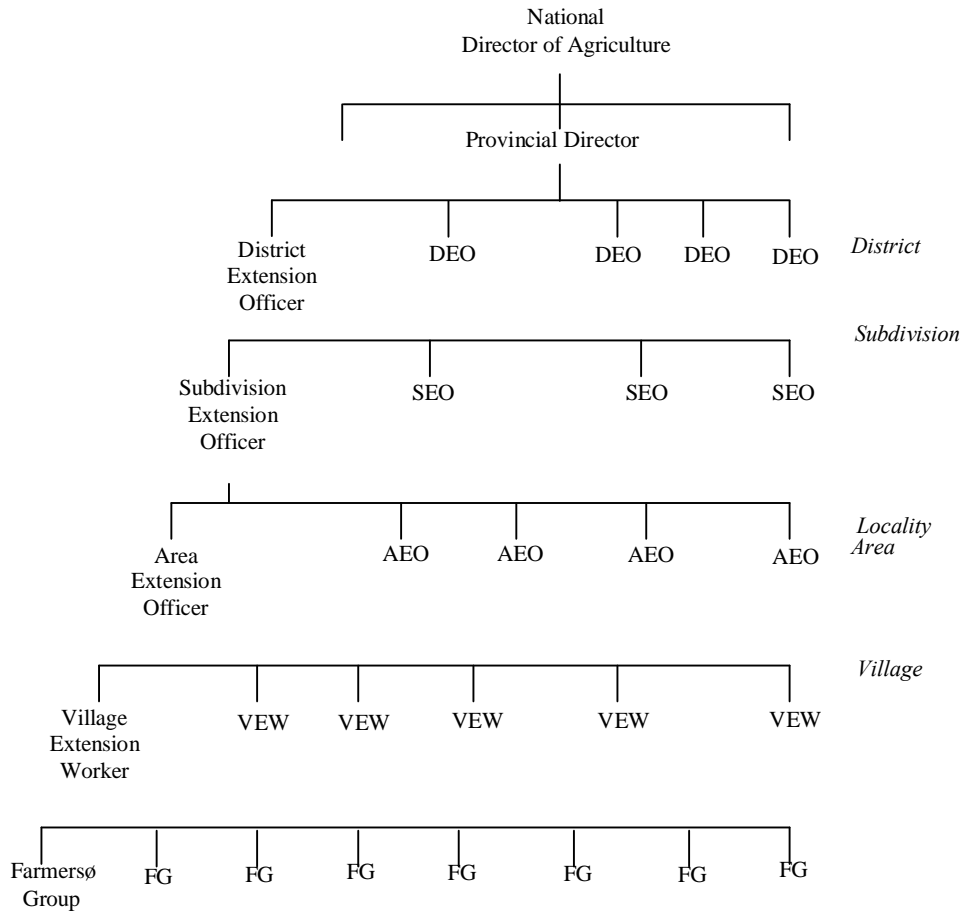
National Director of Agriculture

Provincial Director

District Extension Officer
DEO
DEO
DEO
DEO
*District*

*Subdivision*

Subdivision Extension Officer
SEO
SEO
SEO

*Locality Area*

Area Extension Officer
AEO
AEO
AEO
AEO

*Village*

Village Extension Worker
VEW
VEW
VEW
VEW
VEW

Farmersø Group
FG
FG
FG
FG
FG
FG
FG